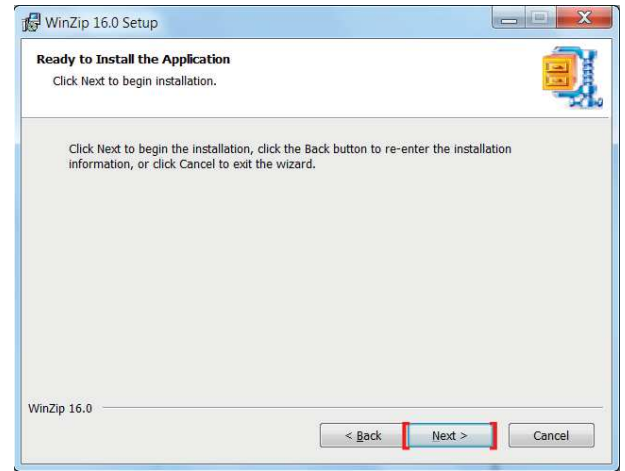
WinZip 16.0 Setup

Ready to Install the Application

Click Next to begin installation.

Click Next to begin the installation, click the Back button to re-enter the installation information, or click Cancel to exit the wizard.

WinZip 16.0

< Back

Next >

Cancel